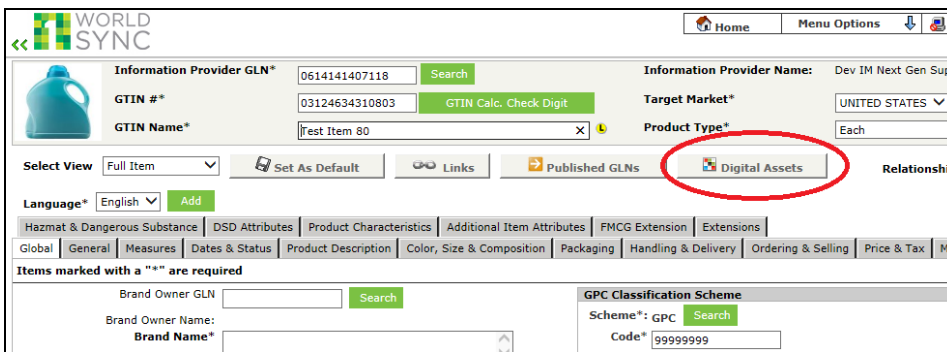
WORLD SYNC

Home | Menu Options

Information Provider GLN* 0614141407118 Search
Information Provider Name: Dev IM Next Gen Sup
GTIN #* 03124634310803 GTIN Calc. Check Digit
Target Market* UNITED STATES
GTIN Name* Test Item 80
Product Type* Each

Select View Full Item | Set As Default | Links | Published GLNs | Digital Assets | Relationshi

Language* English | Add

Hazmat & Dangerous Substance | DSD Attributes | Product Characteristics | Additional Item Attributes | FMCG Extension | Extensions

Global | General | Measures | Dates & Status | Product Description | Color, Size & Composition | Packaging | Handling & Delivery | Ordering & Selling | Price & Tax | M

Items marked with a "*" are required

Brand Owner GLN Search
Brand Owner Name:
Brand Name*

GPC Classification Scheme
Scheme*: GPC Search
Code* 99999999